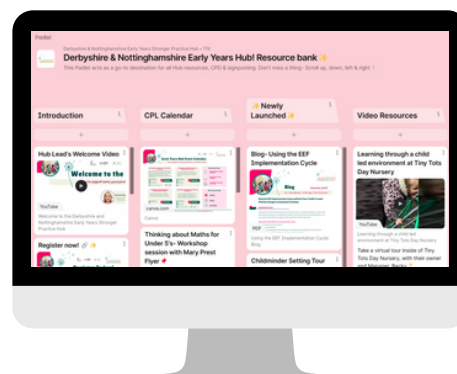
Padlet

Derbyshire & Nottinghamshire Early Years Stronger Practice Hub • 77d

Derbyshire & Nottinghamshire Early Years Hub! Resource bank ✨

This Padlet acts as a go-to destination for all Hub resources, CPD & signposting. Don't miss a thing - Scroll up, down, left & right ↕

Introduction

+

Hub Lead's Welcome Video

Welcome to the

YouTube

Welcome to the Derbyshire and Nottinghamshire Early Years Stronger Practice Hub

Register now! 🔗 ✨

CPL Calendar

+

canva.com

Canva

Thinking about Maths for Under 5's- Workshop session with Mary Prest Flyer 📌

✨Newly Launched✨

+

Blog- Using the EEF Implementation Cycle

Blog

PDF

Using the EEF Implementation Cycle-Blog

Childminder Setting Tour

Video Resources

+

Learning through a child led environment at Tiny Tots Day Nursery

YouTube

Learning through a child-led environment at Tiny Tots Day Nursery

Take a virtual tour inside of Tiny Tots Day Nursery, with their owner and Manager, Becky.